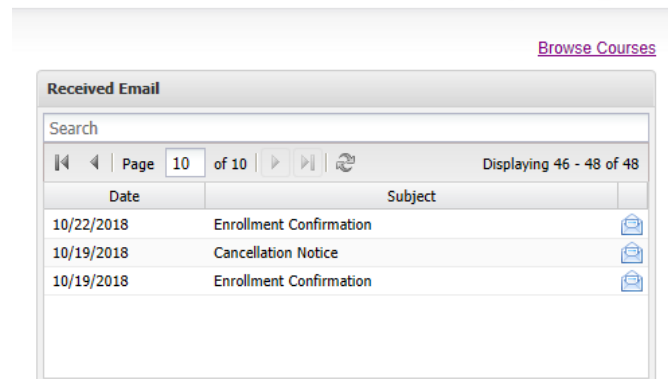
Browse Courses

Received Email

Search

Page 10 of 10 Displaying 46 - 48 of 48

| Date | Subject |
|---|---|
| 10/22/2018 | Enrollment Confirmation |
| 10/19/2018 | Cancellation Notice |
| 10/19/2018 | Enrollment Confirmation |